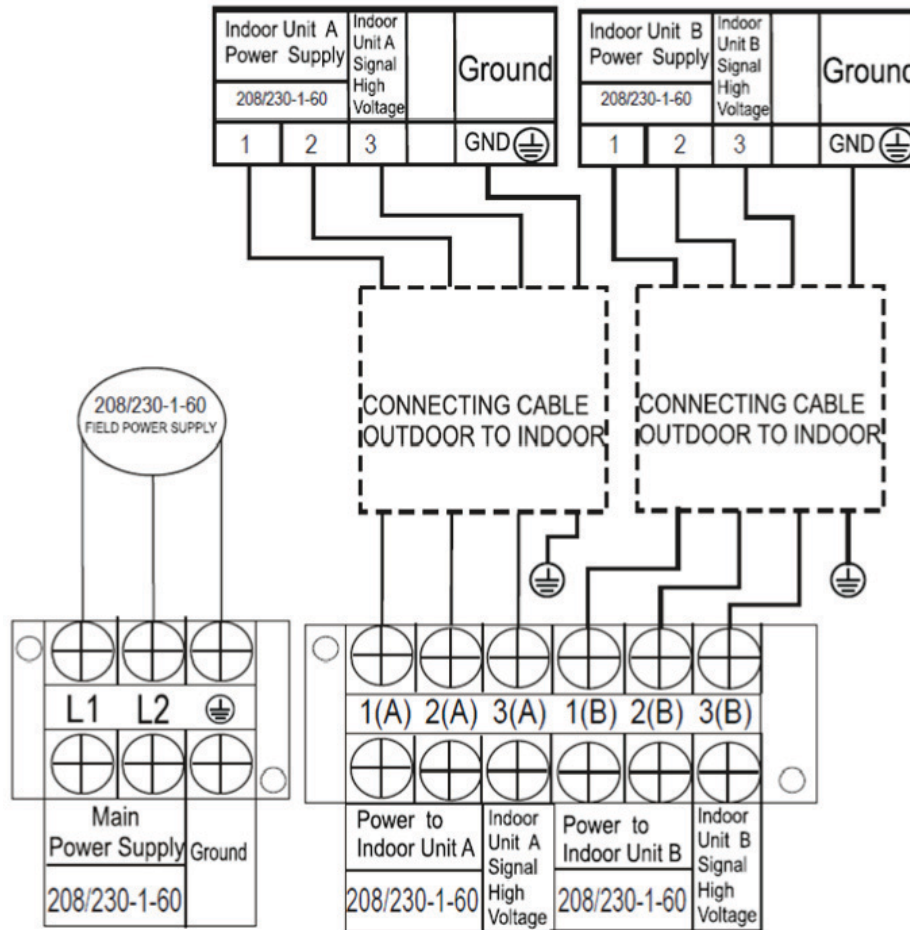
| Indoor Unit A Power Supply | | Indoor Unit A Signal High Voltage | | Ground |
|---|---|---|---|---|
| 208/230-1-60 | | | | |
| 1 | 2 | 3 | | GND |

| Indoor Unit B Power Supply | | Indoor Unit B Signal High Voltage | | Grounc |
|---|---|---|---|---|
| 208/230-1-60 | | | | |
| 1 | 2 | 3 | | GND |

CONNECTING CABLE OUTDOOR TO INDOOR

CONNECTING CABLE OUTDOOR TO INDOOR

208/230-1-60
FIELD POWER SUPPLY

| L1 | L2 | |
|---|---|---|
| Main Power Supply | | Ground |
| 208/230-1-60 | | |

| 1(A) | 2(A) | 3(A) | 1(B) | 2(B) | 3(B) |
|---|---|---|---|---|---|
| Power to Indoor Unit A | | Indoor Unit A Signal High Voltage | Power to Indoor Unit B | | Indoor Unit B Signal High Voltage |
| 208/230-1-60 | | | 208/230-1-60 | | |